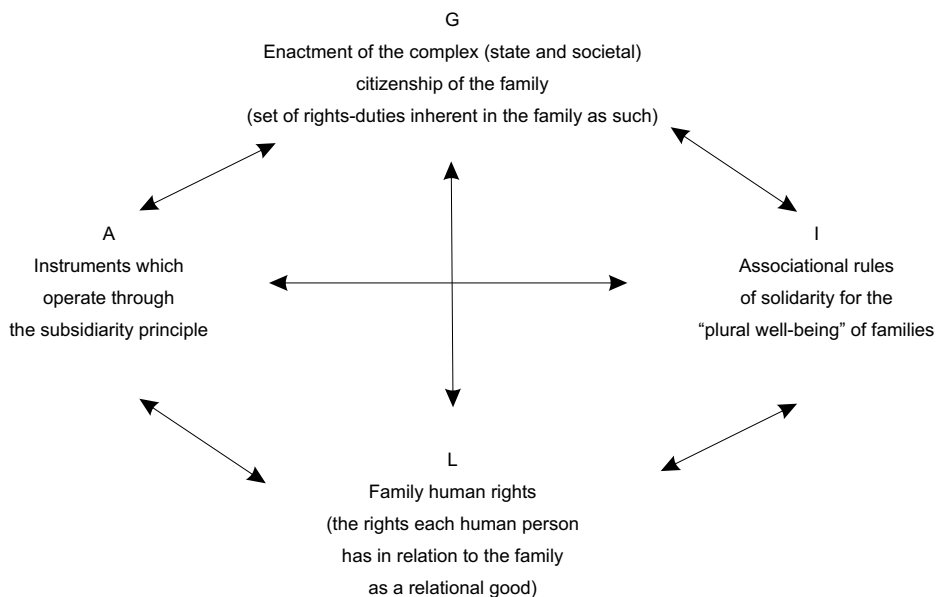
G
Enactment of the complex (state and societal) citizenship of the family (set of rights-duties inherent in the family as such)

A
Instruments which operate through the subsidiarity principle

I
Associational rules of solidarity for the "plural well-being" of families

L
Family human rights (the rights each human person has in relation to the family as a relational good)